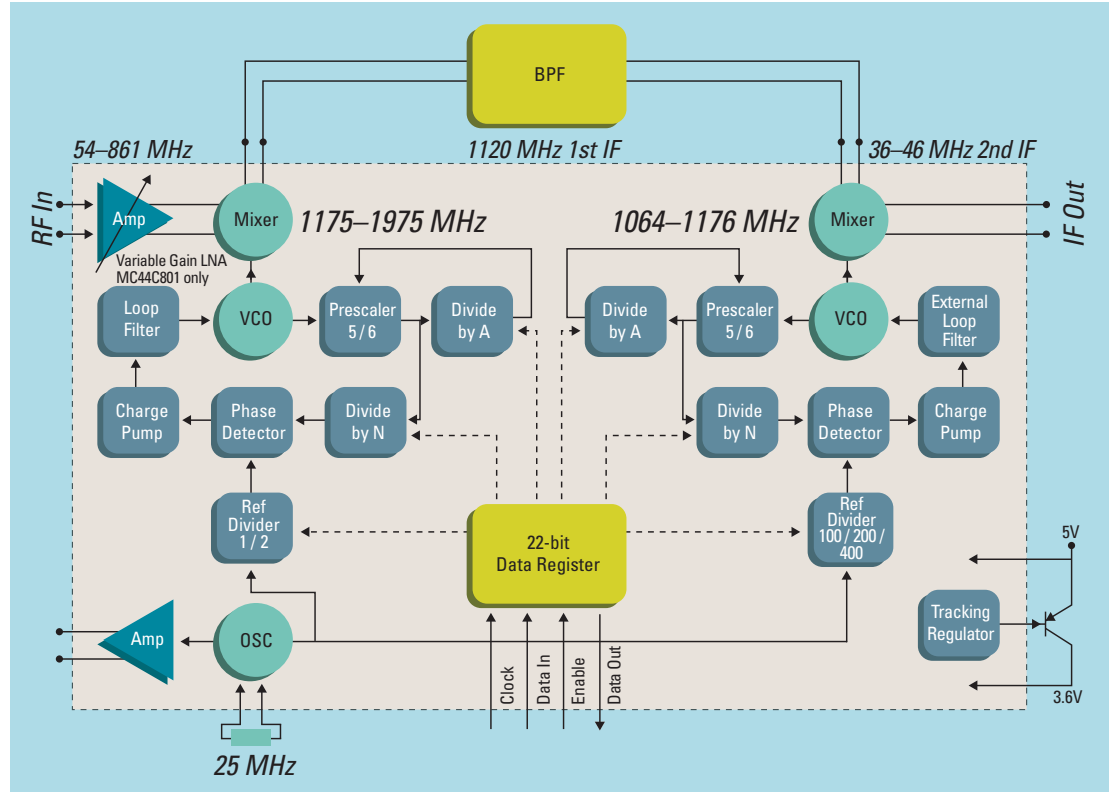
BPF

54–861 MHz

1120 MHz 1st IF

36–46 MHz 2nd IF

RF In

Amp

Variable Gain LNA MC44C801 only

Mixer

1175–1975 MHz

1064–1176 MHz

Mixer

IF Out

Loop Filter

VCO

Prescaler 5 / 6

Divide by A

Divide by A

Prescaler 5 / 6

VCO

External Loop Filter

Charge Pump

Phase Detector

Divide by N

Divide by N

Phase Detector

Charge Pump

Ref Divider 1 / 2

22-bit Data Register

Ref Divider 100 / 200 / 400

5V

Tracking Regulator

3.6V

Amp

OSC

Clock

Data In

Enable

Data Out

25 MHz